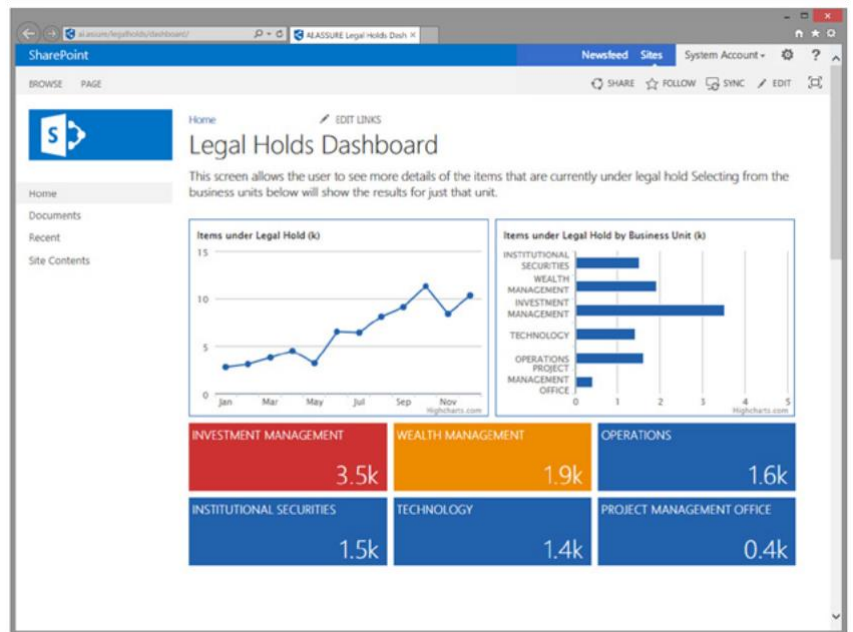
ai.assure/legalholds/dashboard/
AI.ASSURE Legal Holds Dash ×

SharePoint
Newsfeed Sites System Account ▾ ⚙ ?

BROWSE PAGE
SHARE FOLLOW SYNC EDIT

Home EDIT LINKS

Legal Holds Dashboard

This screen allows the user to see more details of the items that are currently under legal hold Selecting from the business units below will show the results for just that unit.

Home
Documents
Recent
Site Contents

Items under Legal Hold (k)
15
10
5
0
Jan Mar May Jul Sep Nov
Highcharts.com

Items under Legal Hold by Business Unit (k)
INSTITUTIONAL SECURITIES
WEALTH MANAGEMENT
INVESTMENT MANAGEMENT
TECHNOLOGY
OPERATIONS
PROJECT MANAGEMENT OFFICE
0 1 2 3 4 5
Highcharts.com

INVESTMENT MANAGEMENT
3.5k

WEALTH MANAGEMENT
1.9k

OPERATIONS
1.6k

INSTITUTIONAL SECURITIES
1.5k

TECHNOLOGY
1.4k

PROJECT MANAGEMENT OFFICE
0.4k